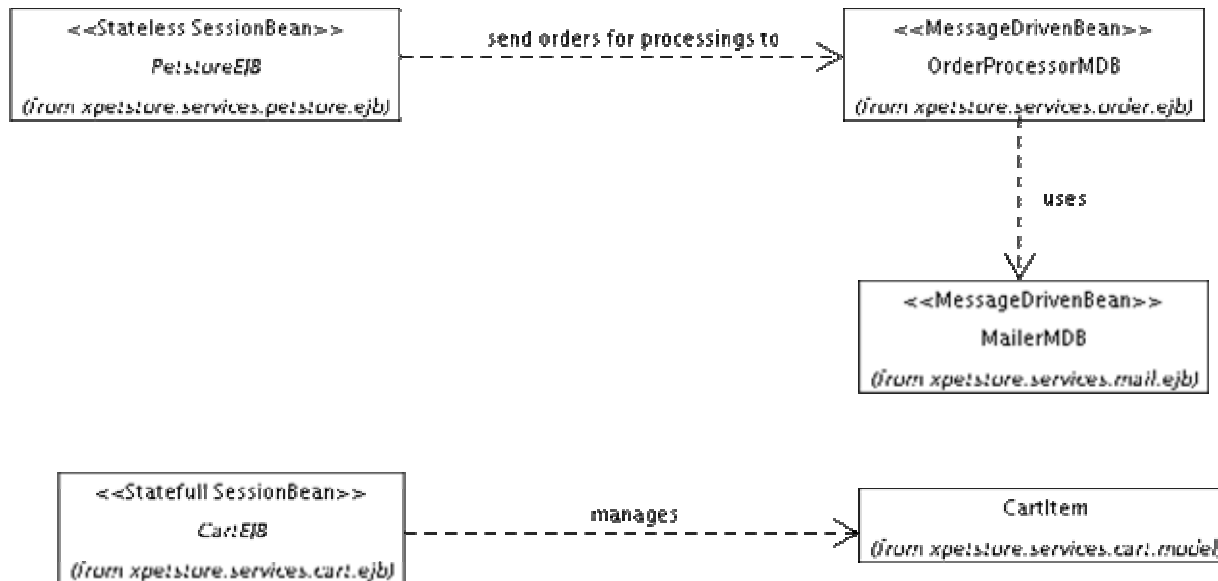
<<Stateless SessionBean>>
PetstoreEJB
(from xpetstore.services.petstore.ejb)

send orders for processings to

<<MessageDrivenBean>>
OrderProcessorMDB
(from xpetstore.services.order.ejb)

uses

<<MessageDrivenBean>>
MailerMDB
(from xpetstore.services.mail.ejb)

<<Statefull SessionBean>>
CartEJB
(from xpetstore.services.cart.ejb)

manages

CartItem
(from xpetstore.services.cart.model)